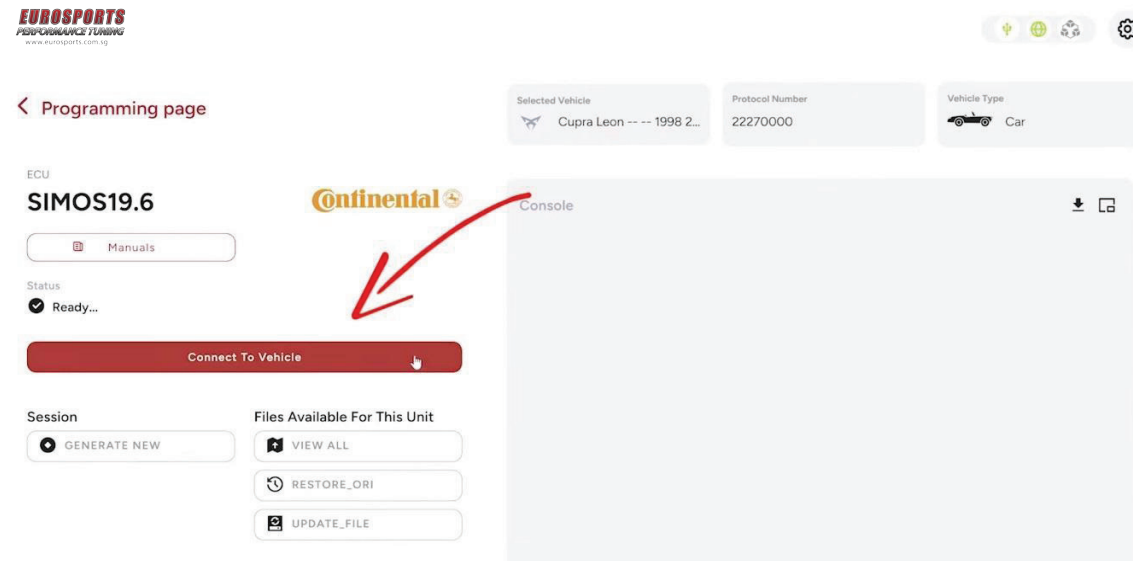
EUROSPORTS
PERFORMANCE TUNING
www.eurosports.com.sg

Programming page

Selected Vehicle
Cupra Leon -- -- 1998 2...

Protocol Number
22270000

Vehicle Type
Car

ECU
SIMOS19.6

Continental

Manuals

Status
Ready...

Connect To Vehicle

Console

Session
GENERATE NEW

Files Available For This Unit
VIEW ALL
RESTORE_ORI
UPDATE_FILE